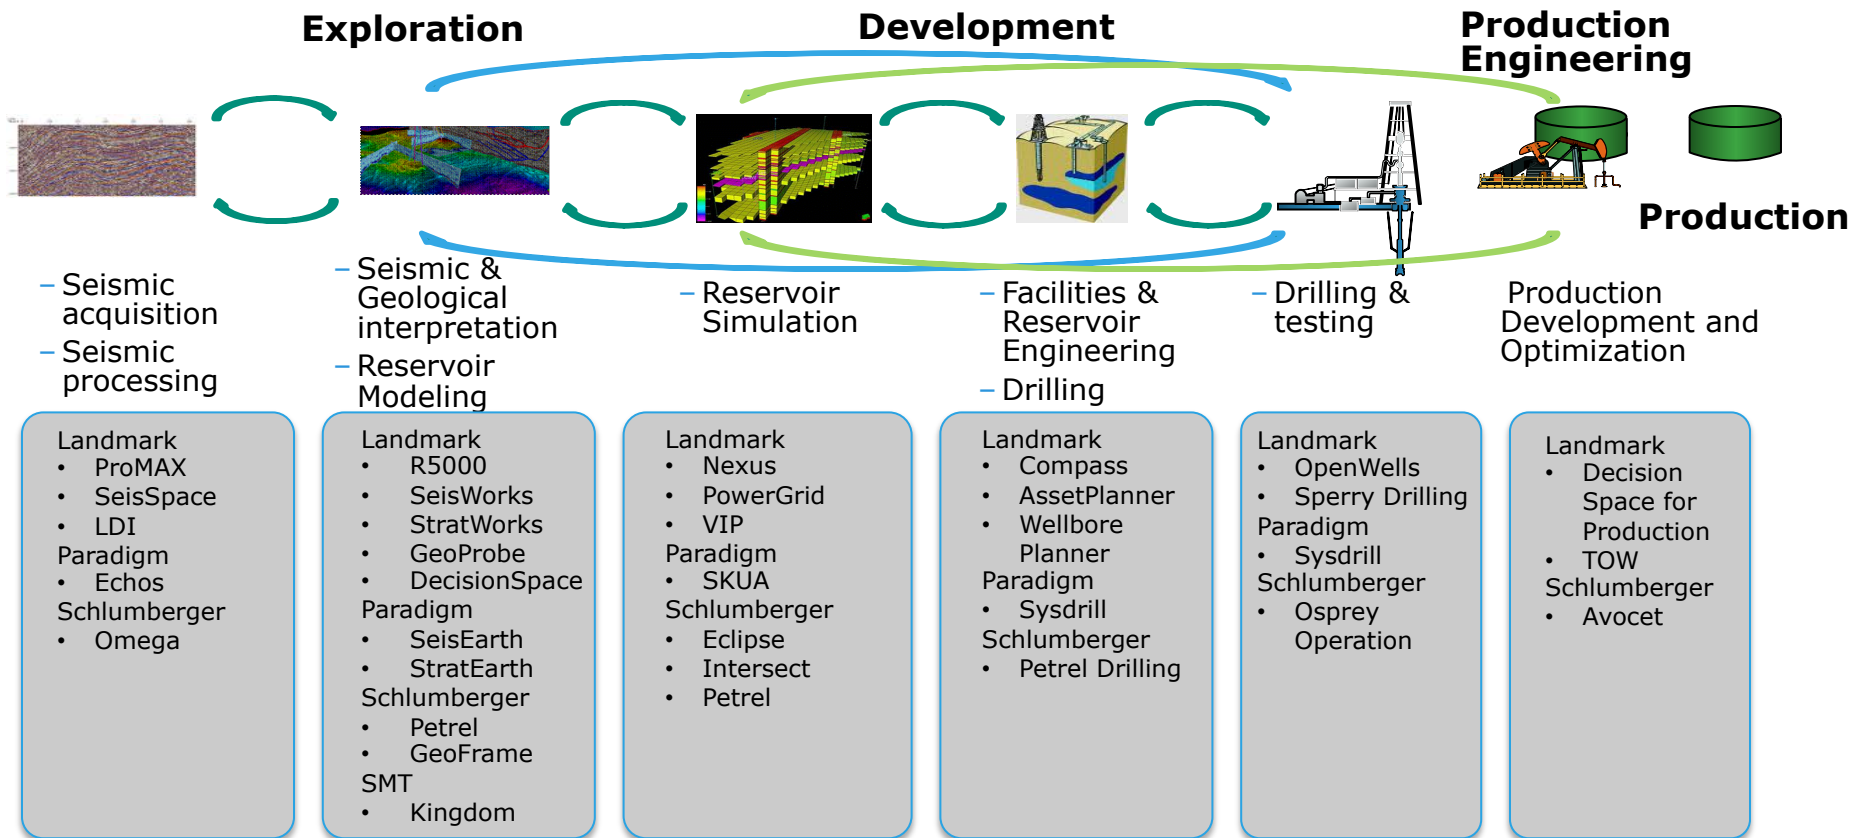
Exploration

Development

Production Engineering

Production

– Seismic acquisition
– Seismic processing

– Seismic & Geological interpretation
– Reservoir Modeling

– Reservoir Simulation

– Facilities & Reservoir Engineering
– Drilling

– Drilling & testing

Production Development and Optimization

Landmark
• ProMAX
• SeisSpace
• LDI
Paradigm
• Echos
Schlumberger
• Omega

Landmark
• R5000
• SeisWorks
• StratWorks
• GeoProbe
• DecisionSpace
Paradigm
• SeisEarth
• StratEarth
Schlumberger
• Petrel
• GeoFrame
SMT
• Kingdom

Landmark
• Nexus
• PowerGrid
• VIP
Paradigm
• SKUA
Schlumberger
• Eclipse
• Intersect
• Petrel

Landmark
• Compass
• AssetPlanner
• Wellbore Planner
Paradigm
• Sysdrill
Schlumberger
• Petrel Drilling

Landmark
• OpenWells
• Sperry Drilling
Paradigm
• Sysdrill
Schlumberger
• Osprey Operation

Landmark
• Decision Space for Production
• TOW
Schlumberger
• Avocet